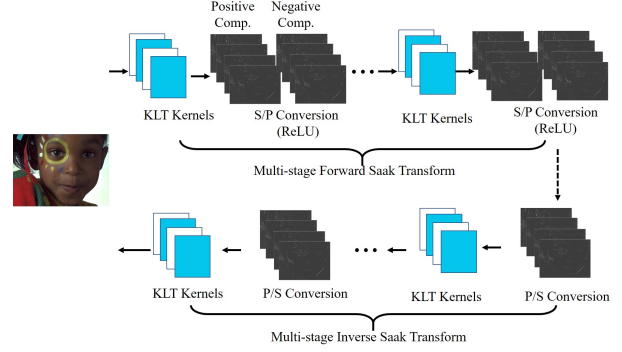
Positive Comp.

Negative Comp.

KLT Kernels

S/P Conversion (ReLU)

KLT Kernels

S/P Conversion (ReLU)

Multi-stage Forward Saak Transform

KLT Kernels

P/S Conversion

KLT Kernels

P/S Conversion

Multi-stage Inverse Saak Transform